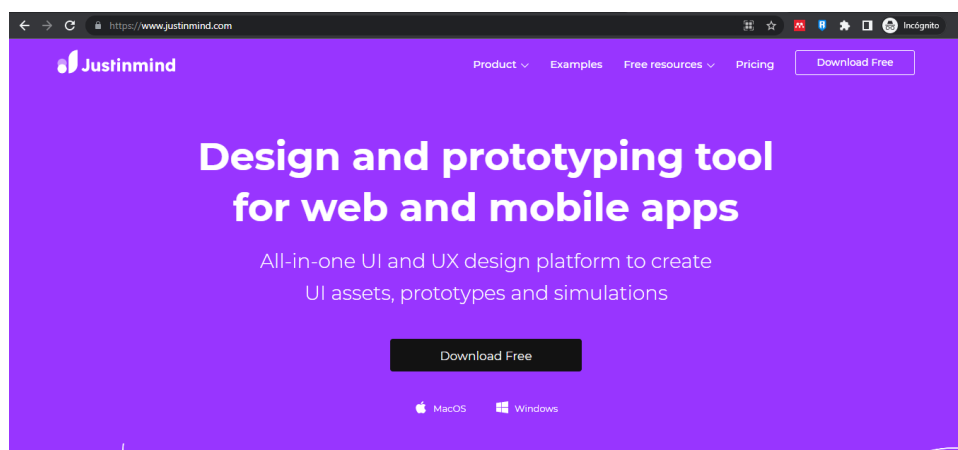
https://www.justinmind.com

Incógnito

Justinmind

Product Examples Free resources Pricing Download Free

Design and prototyping tool for web and mobile apps

All-in-one UI and UX design platform to create UI assets, prototypes and simulations

Download Free

MacOS Windows